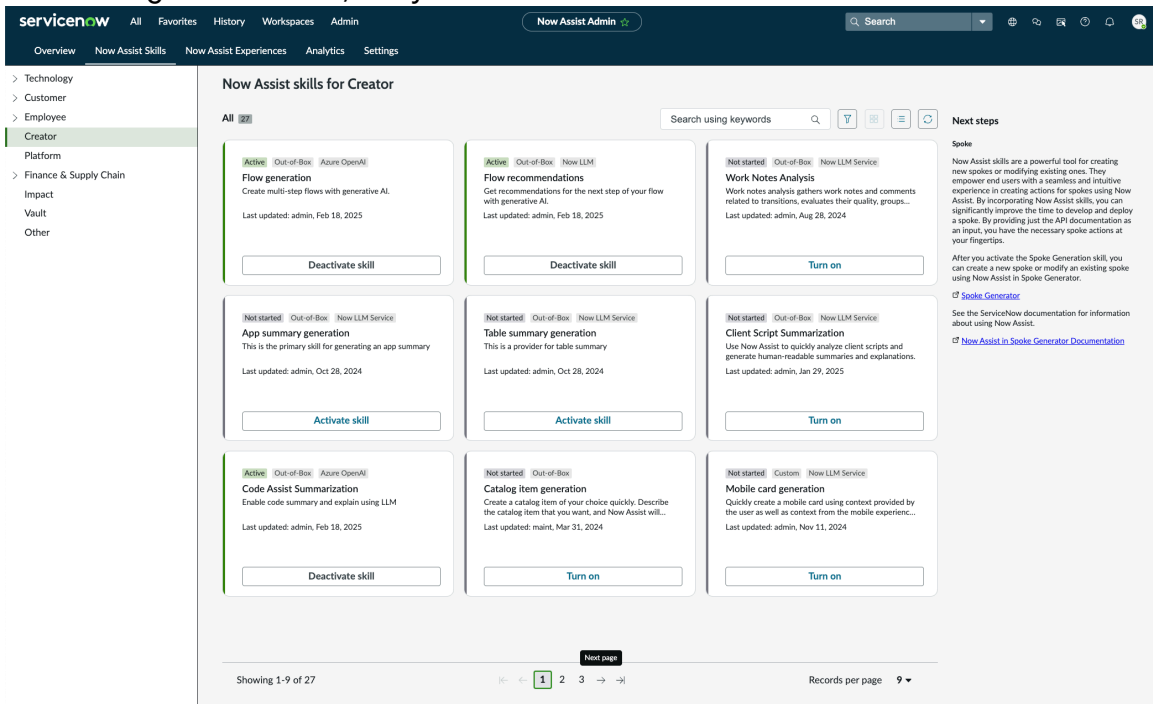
servicenow All Favorites History Workspaces Admin

Now Assist Admin ☆

Search

SR

Overview Now Assist Skills Now Assist Experiences Analytics Settings

Technology
Customer
Employee
Creator
Platform
Finance & Supply Chain
Impact
Vault
Other

Now Assist skills for Creator

All 27

Search using keywords

Active Out-of-Box Azure OpenAI
Flow generation
Create multi-step flows with generative AI.
Last updated: admin, Feb 18, 2025
Deactivate skill

Active Out-of-Box Now LLM
Flow recommendations
Get recommendations for the next step of your flow with generative AI.
Last updated: admin, Feb 18, 2025
Deactivate skill

Not started Out-of-Box Now LLM Service
Work Notes Analysis
Work notes analysis gathers work notes and comments related to transitions, evaluates their quality, groups...
Last updated: admin, Aug 28, 2024
Turn on

Not started Out-of-Box Now LLM Service
App summary generation
This is the primary skill for generating an app summary
Last updated: admin, Oct 28, 2024
Activate skill

Not started Out-of-Box Now LLM Service
Table summary generation
This is a provider for table summary
Last updated: admin, Oct 28, 2024
Activate skill

Not started Out-of-Box Now LLM Service
Client Script Summarization
Use Now Assist to quickly analyze client scripts and generate human-readable summaries and explanations.
Last updated: admin, Jan 29, 2025
Turn on

Active Out-of-Box Azure OpenAI
Code Assist Summarization
Enable code summary and explain using LLM
Last updated: admin, Feb 18, 2025
Deactivate skill

Not started Out-of-Box
Catalog item generation
Create a catalog item of your choice quickly. Describe the catalog item that you want, and Now Assist will...
Last updated: maint, Mar 31, 2024
Turn on

Not started Custom Now LLM Service
Mobile card generation
Quickly create a mobile card using context provided by the user as well as context from the mobile experienc...
Last updated: admin, Nov 11, 2024
Turn on

Next steps

Spoke

Now Assist skills are a powerful tool for creating new spokes or modifying existing ones. They empower end users with a seamless and intuitive experience in creating actions for spokes using Now Assist. By incorporating Now Assist skills, you can significantly improve the time to develop and deploy a spoke. By providing just the API documentation as an input, you have the necessary spoke actions at your fingertips.

After you activate the Spoke Generation skill, you can create a new spoke or modify an existing spoke using Now Assist in Spoke Generator.

Spoke Generator

See the ServiceNow documentation for information about using Now Assist.

Now Assist in Spoke Generator Documentation

Next page

Showing 1-9 of 27

1 2 3

Records per page 9